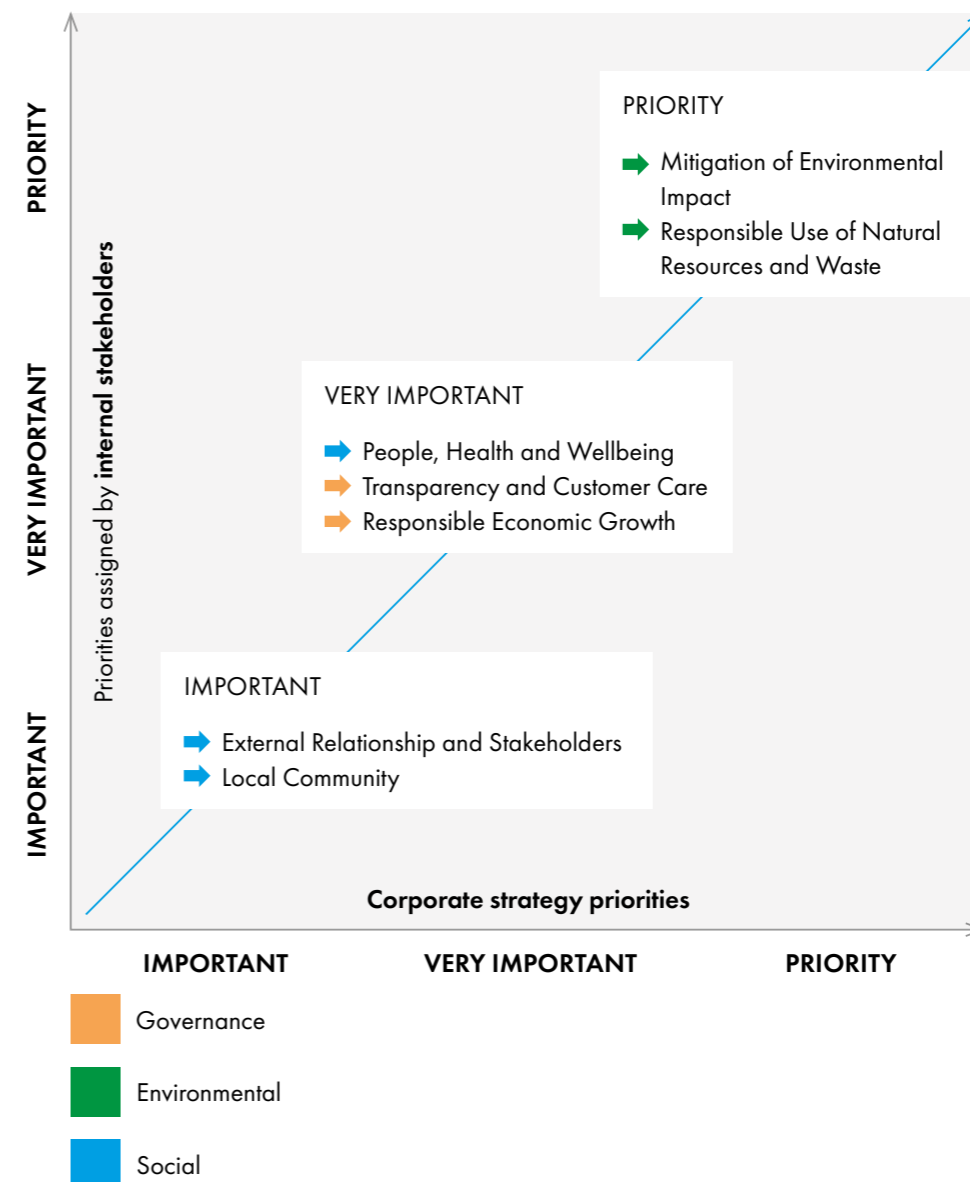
PRIORITY

VERY IMPORTANT

IMPORTANT

Priorities assigned by internal stakeholders

PRIORITY

Mitigation of Environmental Impact

Responsible Use of Natural Resources and Waste

VERY IMPORTANT

People, Health and Wellbeing

Transparency and Customer Care

Responsible Economic Growth

IMPORTANT

External Relationship and Stakeholders

Local Community

Corporate strategy priorities

IMPORTANT

VERY IMPORTANT

PRIORITY

Governance

Environmental

Social